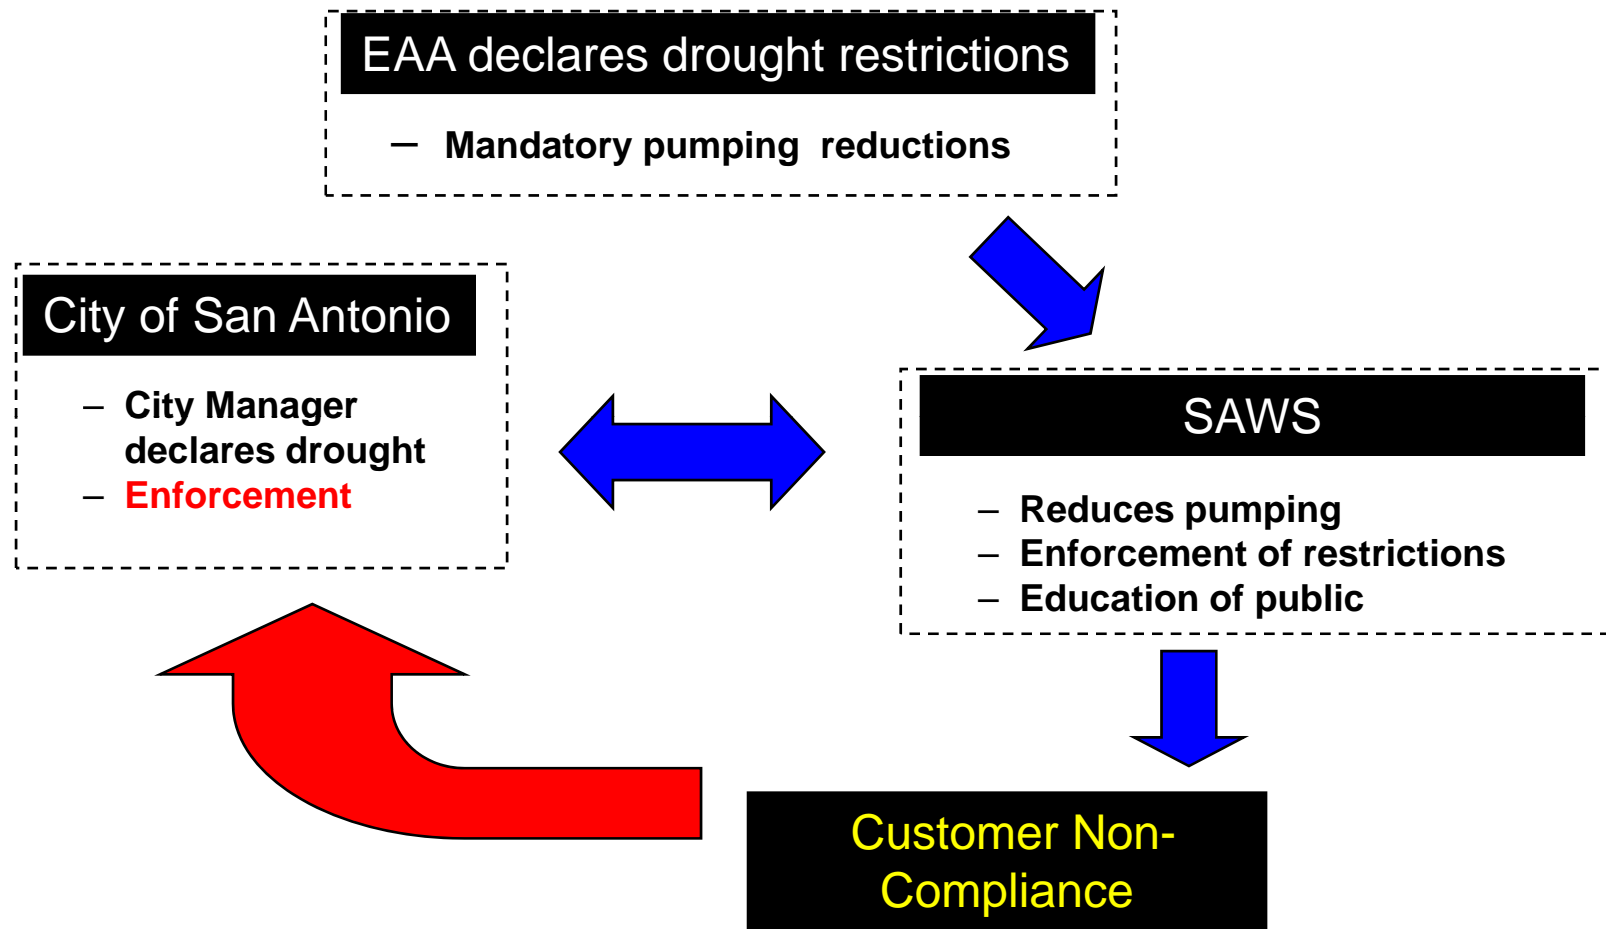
EAA declares drought restrictions

– Mandatory pumping reductions

City of San Antonio

– City Manager declares drought
– Enforcement

SAWS

– Reduces pumping
– Enforcement of restrictions
– Education of public

Customer Non-Compliance